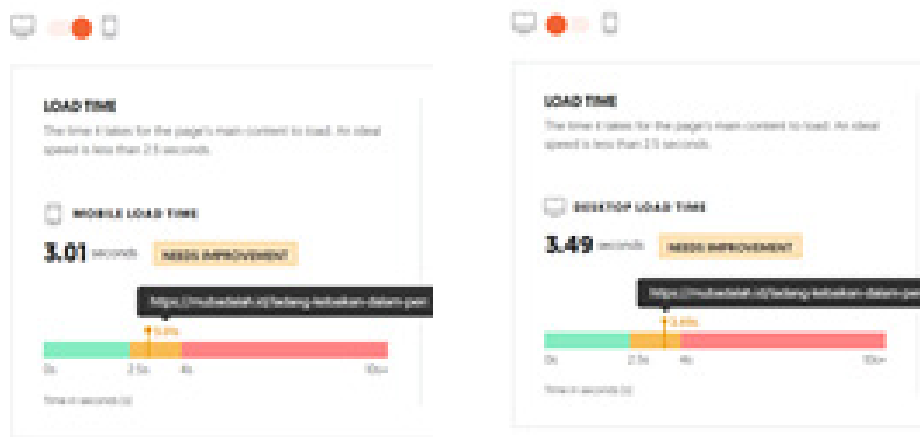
LOAD TIME

The time it takes for the page's main content to load. An ideal speed is less than 2.5 seconds.

MOBILE LOAD TIME

3.01 seconds NEEDS IMPROVEMENT

https://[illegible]

3.01s

0s 2.5s 4s 10s+

Time in seconds (s)

LOAD TIME

The time it takes for the page's main content to load. An ideal speed is less than 2.5 seconds.

DESKTOP LOAD TIME

3.49 seconds NEEDS IMPROVEMENT

https://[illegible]

3.49s

0s 2.5s 4s 10s+

Time in seconds (s)